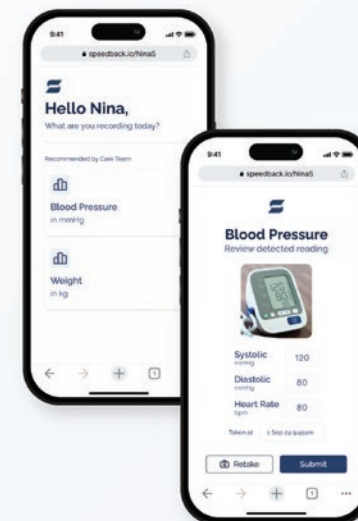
9:41

speedback.io/NinaS

Hello Nina,

What are you recording today?

Recommended by Care Team

Blood Pressure
in mmHg

Weight
in kg

9:41

speedback.io/NinaS

Blood Pressure

Review detected reading

Systolic
mmHg
120

Diastolic
mmHg
80

Heart Rate
bpm
80

Taken at
1 Sep 23 9:45am

Retake

Submit